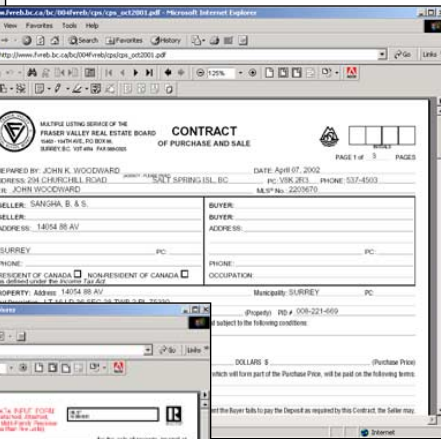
fvreb.bc.ca/bc/004fvreb/cps/cps_oct2001.pdf - Microsoft Internet Explorer
View Favorites Tools Help
Search Favorites History
http://www.fvreb.bc.ca/bc/004fvreb/cps/cps_oct2001.pdf
Go Links
125%

MULTIPLE LISTING SERVICE OF THE FRASER VALLEY REAL ESTATE BOARD 15463 - 104TH AVE, P.O. BOX 99, SURREY, B.C. V3T 4R4 FAX 5880025
CONTRACT
OF PURCHASE AND SALE
PAGE 1 of 3 PAGES
PREPARED BY: JOHN K. WOODWARD
DATE: April 07, 2002
ADDRESS: 294 CHURCHILL ROAD
SALT SPRING ISL, BC
PC: V8K 2E3
PHONE: 537-4503
R: JOHN WOODWARD
MLS® No: 2209670
SELLER: SANGHA, B. & S.
BUYER:
SELLER:
BUYER:
ADDRESS: 14054 88 AV
ADDRESS:
SURREY
PC:
PC:
PHONE:
PHONE:
RESIDENT OF CANADA ☐ NON-RESIDENT OF CANADA ☐
as defined under the Income Tax Act.
OCCUPATION:
PROPERTY: Address 14054 88 AV
Municipality SURREY
PC:
(Property) PID # 008-221-669
and subject to the following conditions:
DOLLARS $
(Purchase Price)
which will form part of the Purchase Price, will be paid on the following terms:
the Buyer fails to pay the Deposit as required by this Contract, the Seller may
Go
Internet
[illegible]